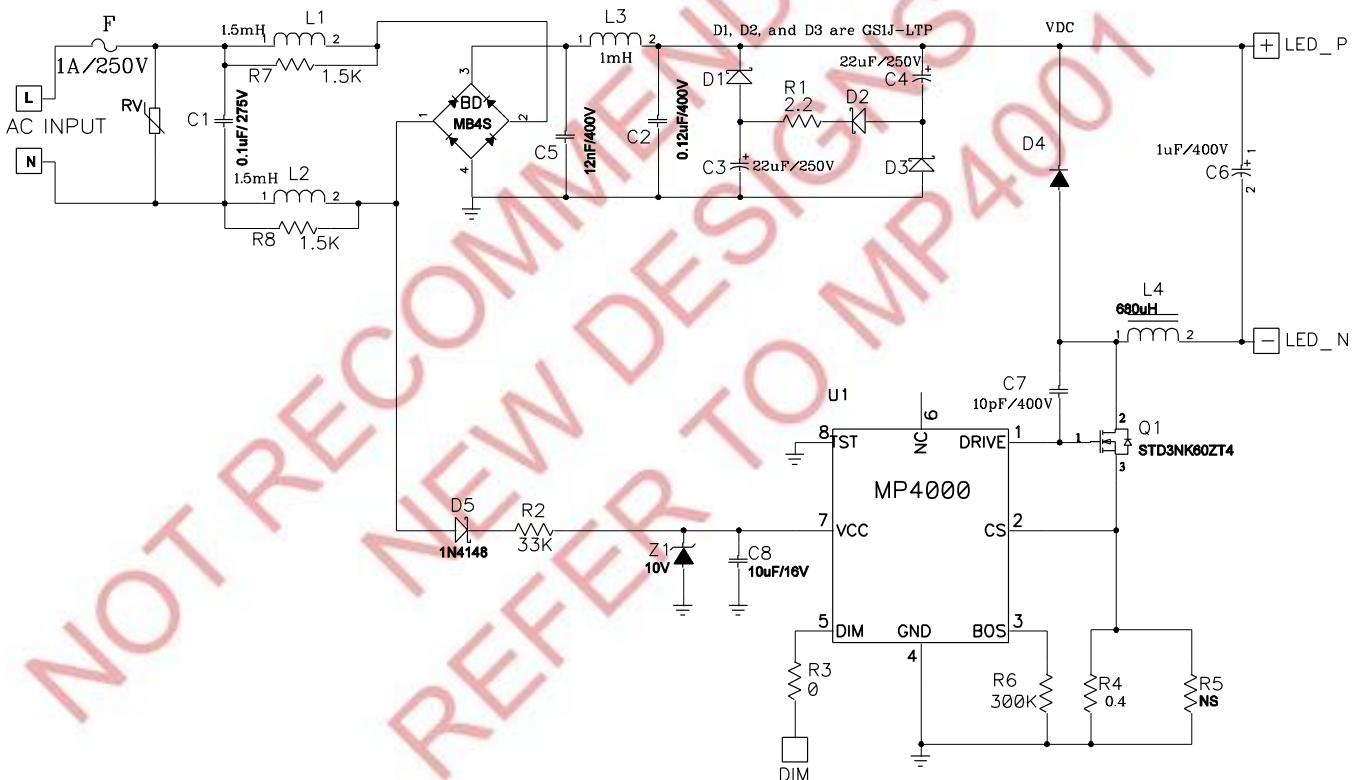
NOT RECOMMENDED FOR NEW DESIGNS REFER TO MP4001

F
1A/250V
L
AC INPUT
N
RV
1.5mH L1
1 2
R7 1.5K
C1 0.1uF/275V
1.5mH L2
1 2
R8 1.5K
BD MB4S
3 1 2 4
L3
1 2
1mH
C5 12nF/400V
C2 0.12uF/400V
D1, D2, and D3 are GS1J-LTP
D1
R1 2.2
D2
22uF/250V
C4
C3 22uF/250V
D3
VDC
LED_P
D4
1uF/400V
C6
1 2
L4
680uH
1 2
LED_N
C7
10pF/400V
U1
6
NC
8 TST
DRIVE 1
1
Q1
2
3
STD3NK60ZT4
MP4000
D5
1N4148
R2
33K
Z1
10V
C8
10uF/16V
7 VCC
CS 2
5 DIM
GND
BOS 3
4
R3
0
DIM
R6
300K
R4
0.4
R5
NS